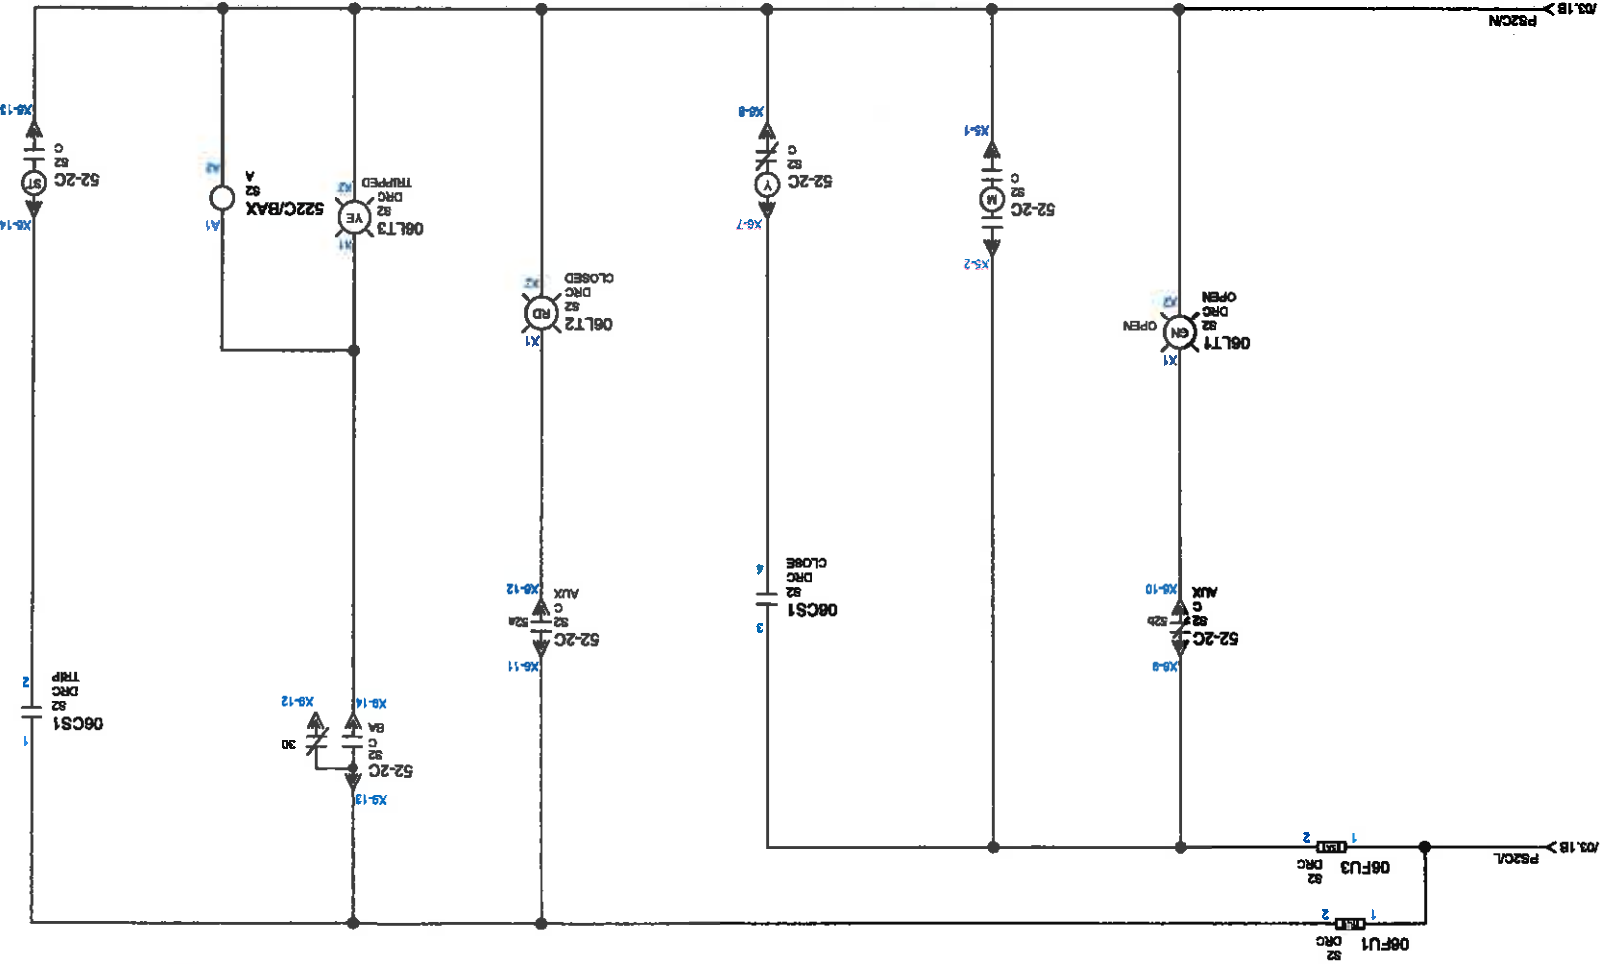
/03.1B
P52C/N

X6-13
52-2C
S2
C
ST
X6-14

X2
522C/BAX
S2
A
A1

06LT3
S2
DRC
TRIPPED
YE
X2
X1

06LT2
S2
DRC
CLOSED
RD
X2
X1

X6-8
52-2C
S2
C
Y
X6-7

X5-1
52-2C
S2
C
M
X5-2

06LT1
S2
DRC
OPEN
GN
OPEN
X2
X1

06CS1
S2
DRC
CLOSE
4
3

X6-12
52-2C
S2
C
AUX
52a
X6-11

X6-10
52-2C
S2
C
AUX
52b
X6-9

06CS1
S2
DRC
TRIP
2
1

X6-12
X6-14
52-2C
S2
C
BA
30
X6-13

06FU3
S2
DRC
2
1

/03.1B
P52C/L

06FU1
S2
DRC
2
1